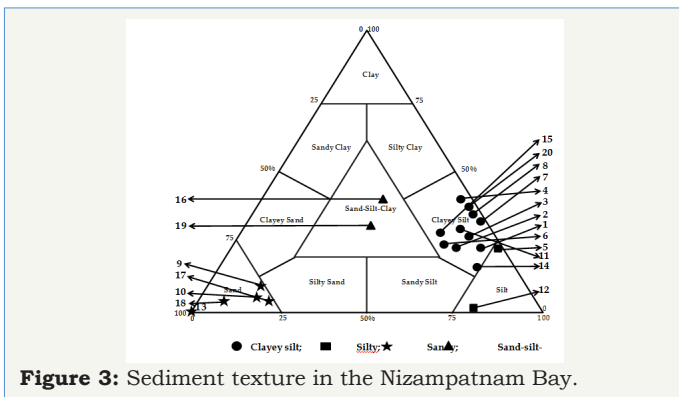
0 100
Clay
25
75
Sandy Clay
Silty Clay
50%
50%
16
19
Clayey Sand
Sand-Silt-Clay
Clayey Silt
75
Silty Sand
Sandy Silt
Silt
Sand
9
17
10
18
100
13
0
25
50%
75
100
15
20
8
7
4
3
2
1
6
5
11
14
12
0
● Clayey silt; ■ Silty;★ Sand▲; Sand-silt-
Figure 3: Sediment texture in the Nizampatnam Bay.